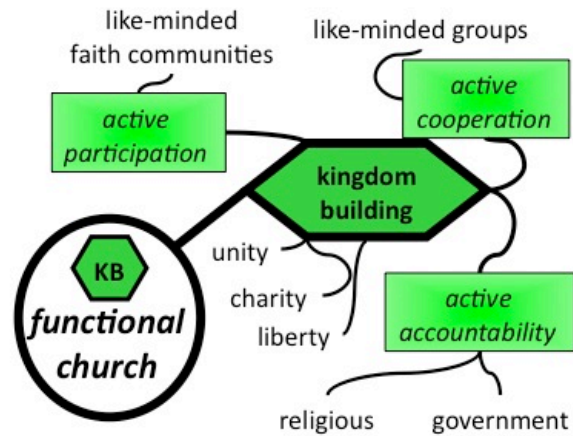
like-minded faith communities

like-minded groups

active participation

active cooperation

kingdom building

unity

charity

liberty

KB

functional church

active accountability

religious

government